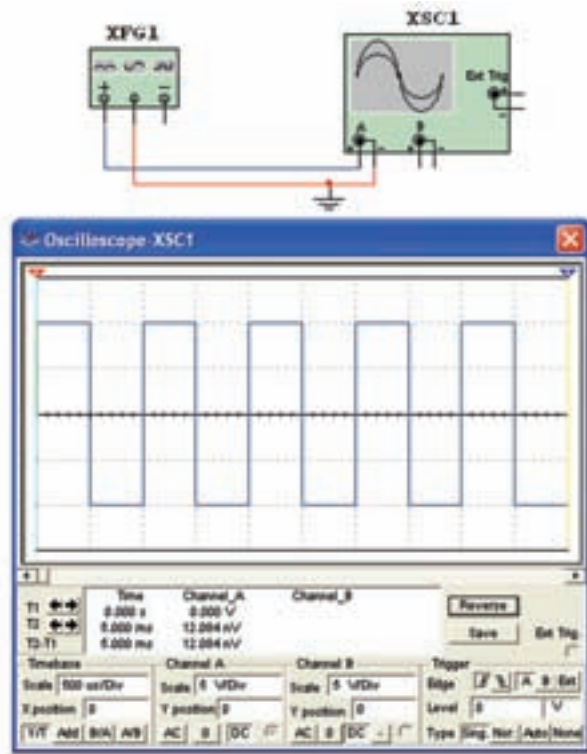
XFG1

XSC1

Ext Trig

A

B

Oscilloscope-XSC1

| | Time | Channel_A | Channel_B |
|---|---|---|---|
| T1 | 0.000 s | 0.000 V | |
| T2 | 0.000 ms | 12.084 nV | |
| T2-T1 | 0.000 ms | 12.084 nV | |

Reverse

Save

Ext Trig

Timebase
Scale 500 us/Div
X position 0
Y/T Add B/A A/B

Channel A
Scale 5 V/Div
Y position 0
AC 0 DC

Channel B
Scale 5 V/Div
Y position 0
AC 0 DC -

Trigger
Edge A B Ext
Level 0 V
Type Sing. Nor. Auto None